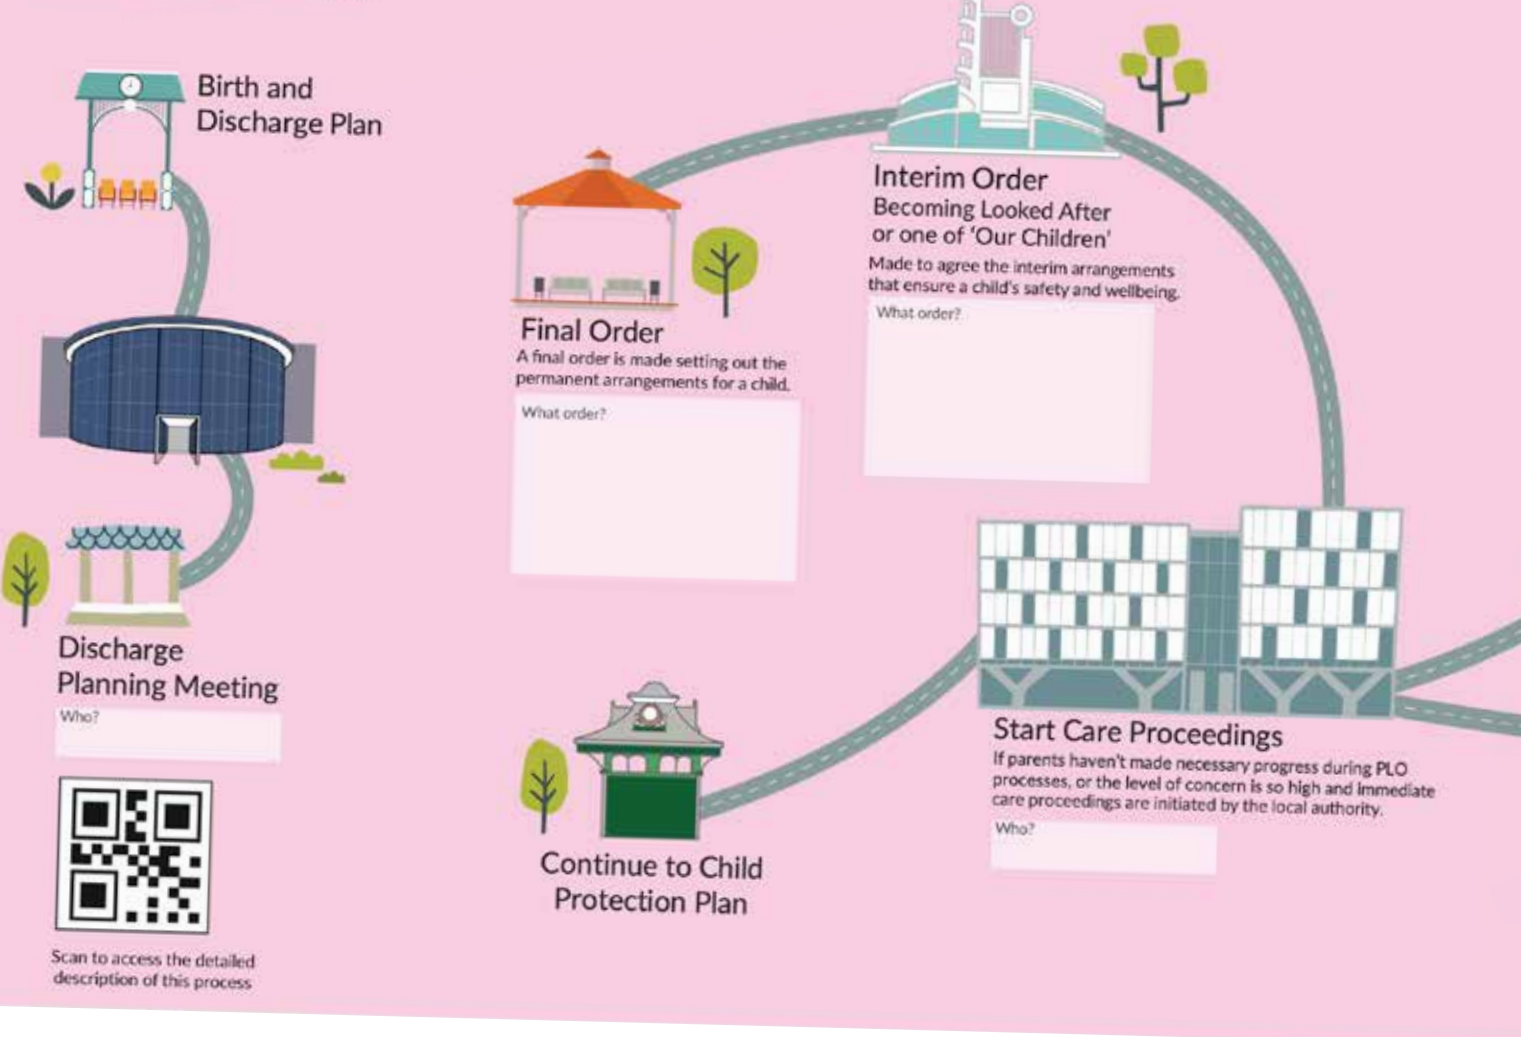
Birth and Discharge Plan

Interim Order
Becoming Looked After or one of 'Our Children'
Made to agree the interim arrangements that ensure a child's safety and wellbeing.
What order?

Final Order
A final order is made setting out the permanent arrangements for a child.
What order?

Discharge Planning Meeting
Who?

Scan to access the detailed description of this process

Continue to Child Protection Plan

Start Care Proceedings
If parents haven't made necessary progress during PLO processes, or the level of concern is so high and immediate care proceedings are initiated by the local authority.
Who?